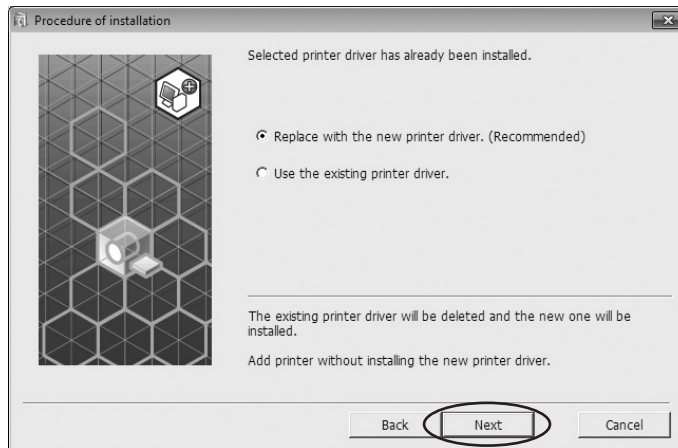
Procedure of installation

Selected printer driver has already been installed.

Replace with the new printer driver. (Recommended)

Use the existing printer driver.

The existing printer driver will be deleted and the new one will be installed.

Add printer without installing the new printer driver.

Back Next Cancel